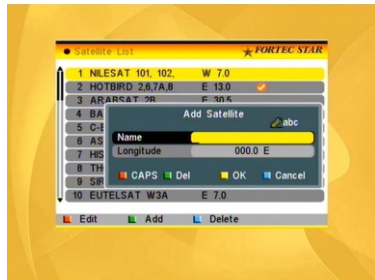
Satellite List
FORTEC STAR
1 NILESAT 101, 102, W 7.0
2 HOTBIRD 2,6,7A,8 E 13.0
3 ARABSAT 2B E 30.5
4 BA
5 C-B
6 AS
7 HIS
8 TH
9 SIR
10 EUTELSAT W3A E 7.0
Add Satellite
abc
Name
Longitude 000.0 E
CAPS Del OK Cancel
Edit Add Delete